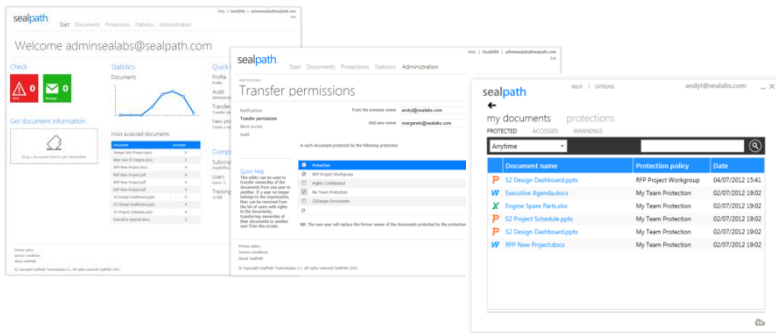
sealpath Start Documents Protections Statistics Administration

Welcome adminsealabs@sealpath.com

Check

0 Alert

0 Messages

Statistics

Documents

Get document information

Drag a document here to get information

Most accessed documents

| Document | Accesses |
|---|---|
| Design Sales Proposal.docx | |
| New Sale S2 Projects.docx | |
| RFP New Project.docx | |
| RFP New Project.pdf | |
| RFP New Project.pdf | |
| RFP New Project.pdf | |
| S2 Design Dashboard.pptx | |
| S2 Design Dashboard.pptx | |
| S2 Project Schedule.pptx | |
| Executive Agenda.docx | |

Privacy policy
Service conditions
About SealPath

© Copyright SealPath Technologies S.L. All rights reserved SealPath 2012

sealpath Start Documents Protections Statistics Administration

Transfer permissions

Notifications
Transfer permissions
Block access
Audit

From the previous owner andyt@sealabs.com
Add new owner margaret@sealabs.com

in each document protected by the following protection

Protection
RFP Project Workgroup
Highly Confidential
My Team Protection
S2Design Documents

Quick help

The new user will replace the former owner of the documents from the protection

Privacy policy
Service conditions
About SealPath

© Copyright SealPath Technologies S.L. All rights reserved SealPath 2012

sealpath HELP | OPTIONS andyt@sealabs.com

my documents protections

PROTECTED ACCESSES WARNINGS

Anytime

| Document name | Protection policy | Date |
|---|---|---|
| S2 Design Dashboard.pptx | RFP Project Workgroup | 04/07/2012 15:41 |
| Executive Agenda.docx | My Team Protection | 02/07/2012 19:22 |
| Engine Spare Parts.xlsx | My Team Protection | 02/07/2012 19:22 |
| S2 Project Schedule.pptx | My Team Protection | 02/07/2012 19:22 |
| S2 Design Dashboard.pptx | My Team Protection | 02/07/2012 19:22 |
| RFP New Project.docx | My Team Protection | 02/07/2012 19:22 |